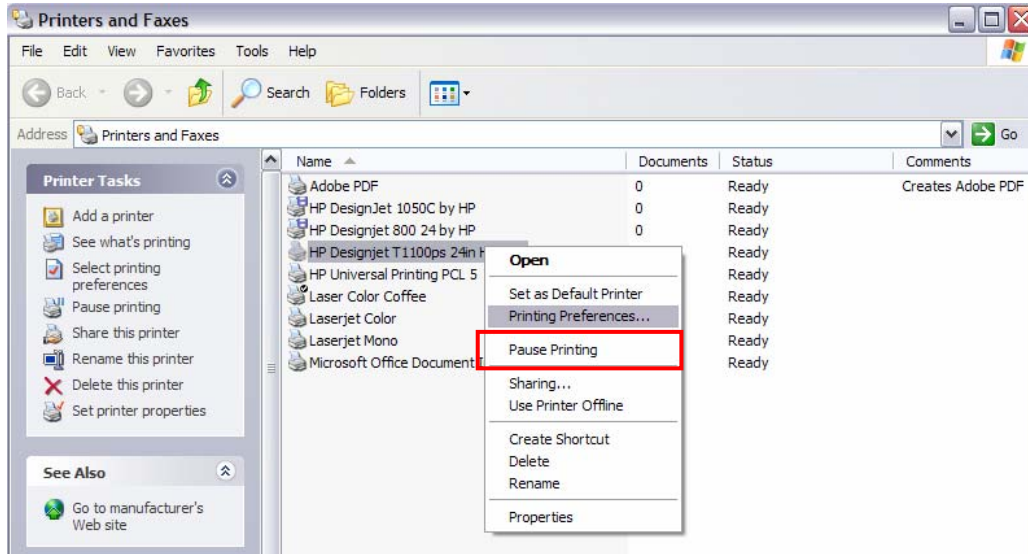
Printers and Faxes

File Edit View Favorites Tools Help

Back Search Folders

Address Printers and Faxes Go

Printer Tasks

Add a printer
See what's printing
Select printing preferences
Pause printing
Share this printer
Rename this printer
Delete this printer
Set printer properties

See Also

Go to manufacturer's Web site

| Name | Documents | Status | Comments |
|---|---|---|---|
| Adobe PDF | 0 | Ready | Creates Adobe PDF |
| HP DesignJet 1050C by HP | 0 | Ready | |
| HP Designjet 800 24 by HP | 0 | Ready | |
| HP Designjet T1100ps 24in H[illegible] | | Ready | |
| HP Universal Printing PCL 5 | | Ready | |
| Laser Color Coffee | | Ready | |
| Laserjet Color | | Ready | |
| Laserjet Mono | | Ready | |
| Microsoft Office Document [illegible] | | Ready | |

Open
Set as Default Printer
Printing Preferences...
Pause Printing
Sharing...
Use Printer Offline
Create Shortcut
Delete
Rename
Properties